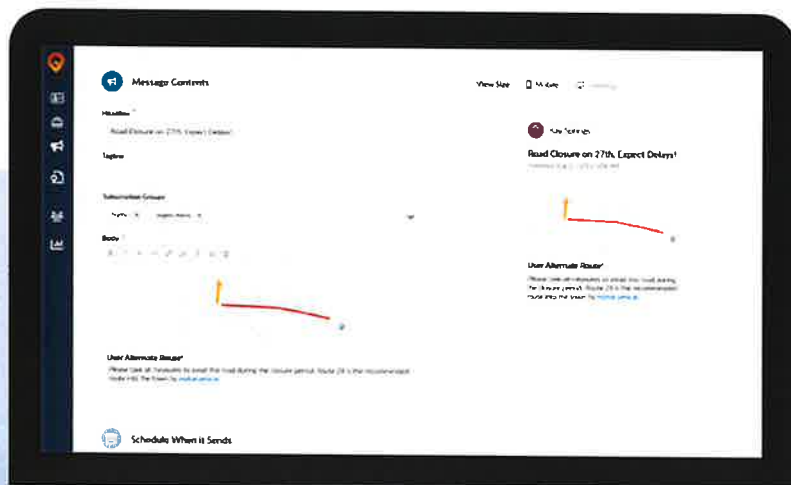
Message Contents

View Size Mobile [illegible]

Headline *

Road Closure on 27th, Expect Delays!

Tagline

Subscription Groups

Body *

User Alternate Route!

Please take all necessary to avoid the road during the closure period. Route 28 is the recommended route into the town by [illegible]

Schedule When it Sends

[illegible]

Road Closure on 27th, Expect Delays!

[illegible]

User Alternate Route!

Please take all necessary to avoid the road during the closure period. Route 28 is the recommended route into the town by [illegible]